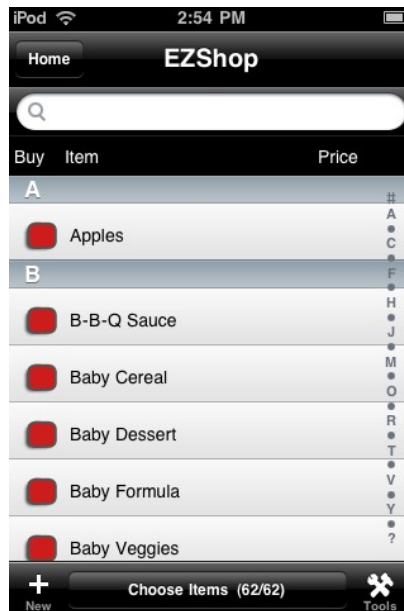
iPod 2:54 PM

Home EZShop

Buy Item Price

A

Apples

B

B-B-Q Sauce

Baby Cereal

Baby Dessert

Baby Formula

Baby Veggies

# A • C • F • H • J • M • O • R • T • V • Y • ?

+ New

Choose Items (62/62)

Tools